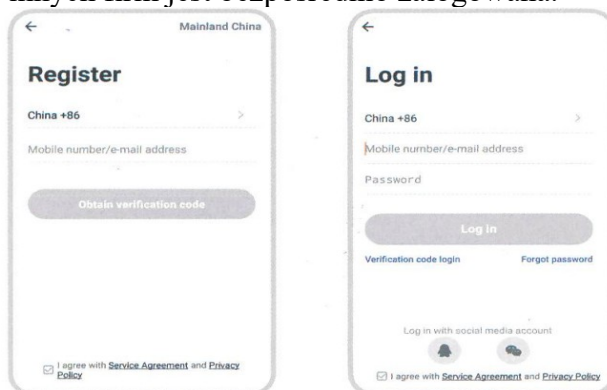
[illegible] jest odpowiednio zalogowana.

←
Mainland China
Register
China +86
>
Mobile number/e-mail address
Obtain verification code
I agree with Service Agreement and Privacy Policy

←
Log in
China +86
>
Mobile number/e-mail address
Password
Log in
Verification code login
Forgot password
Log in with social media account
I agree with Service Agreement and Privacy Policy